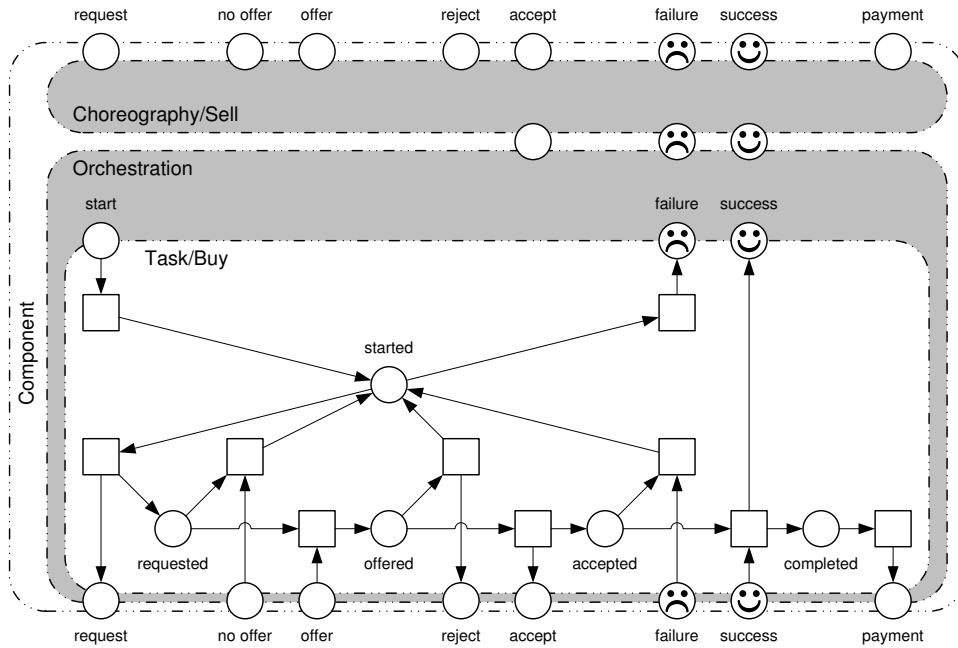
request no offer offer reject accept failure success payment

Choreography/Sell

Orchestration

start failure success

Task/Buy

Component

started

requested offered accepted completed

request no offer offer reject accept failure success payment